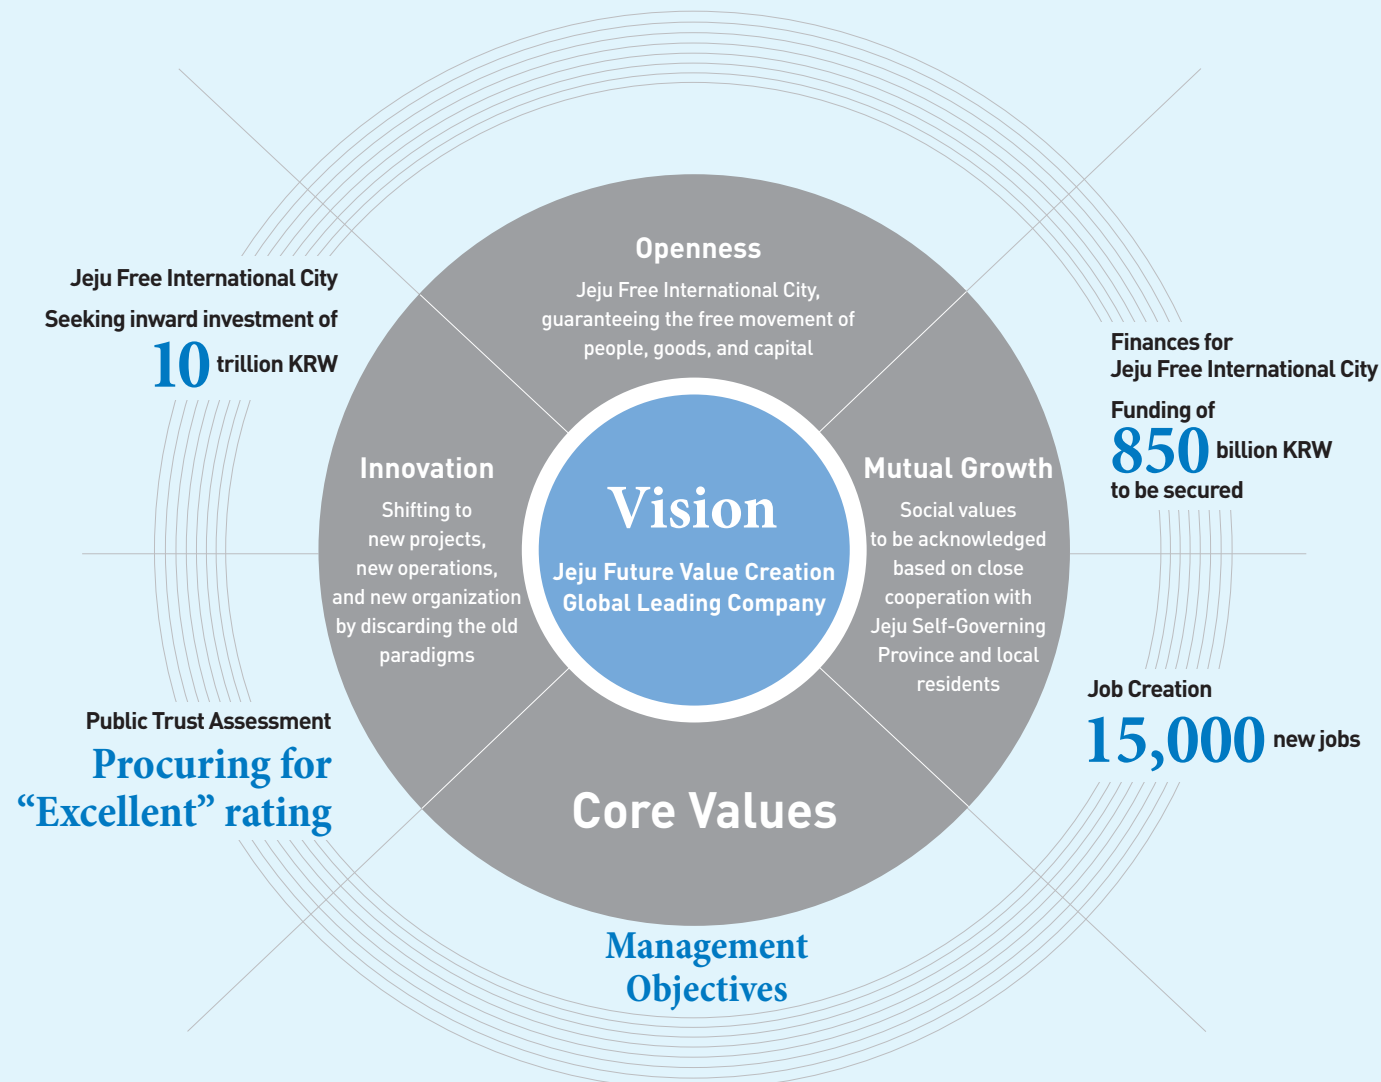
Jeju Free International City
Seeking inward investment of
10 trillion KRW

Openness
Jeju Free International City, guaranteeing the free movement of people, goods, and capital

Finances for
Jeju Free International City
Funding of
850 billion KRW
to be secured

Innovation
Shifting to new projects, new operations, and new organization by discarding the old paradigms

Vision
Jeju Future Value Creation
Global Leading Company

Mutual Growth
Social values to be acknowledged based on close cooperation with Jeju Self-Governing Province and local residents

Job Creation
15,000 new jobs

Public Trust Assessment
Procuring for "Excellent" rating

Core Values

Management Objectives